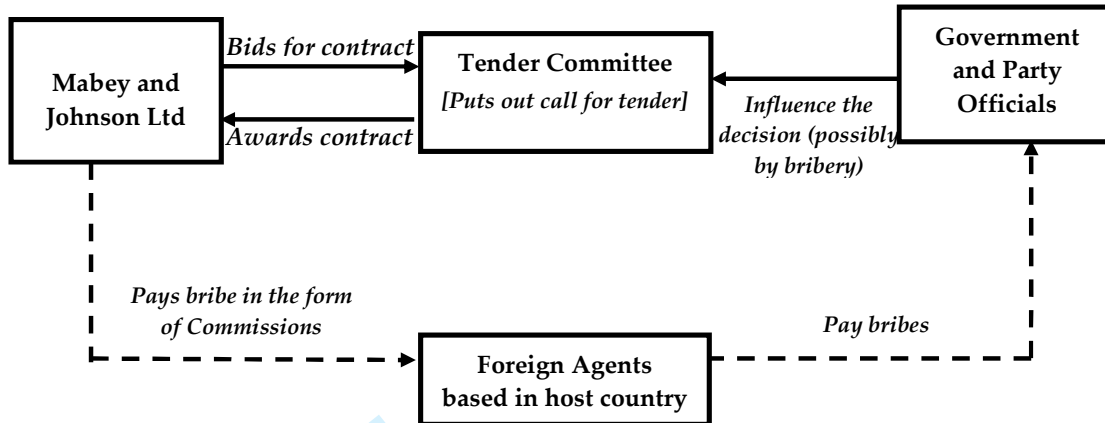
Mabey and Johnson Ltd

Bids for contract

Awards contract

Tender Committee
[Puts out call for tender]

Influence the decision (possibly by bribery)

Government and Party Officials

Pays bribe in the form of Commissions

Foreign Agents based in host country

Pay bribes